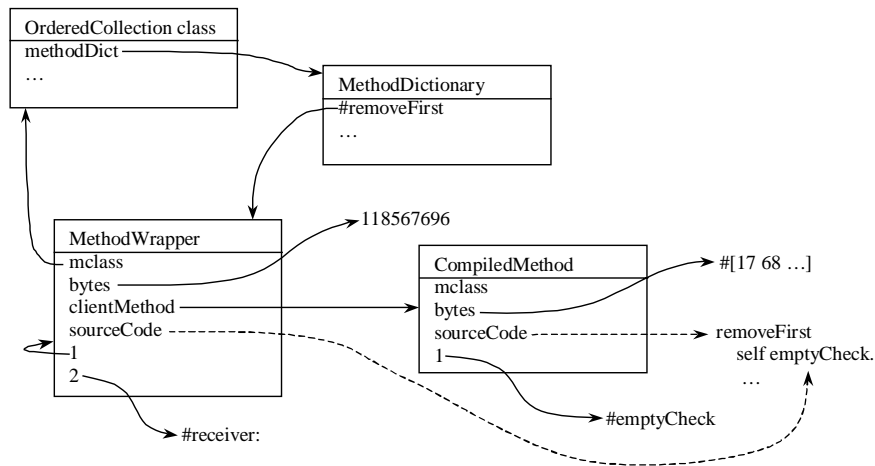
OrderedCollection class
methodDict
…

MethodDictionary
#removeFirst
…

MethodWrapper
mclass
bytes
clientMethod
sourceCode
1
2

118567696

CompiledMethod
mclass
bytes
sourceCode
1

#[17 68 …]

removeFirst
self emptyCheck.
…

#emptyCheck

#receiver: